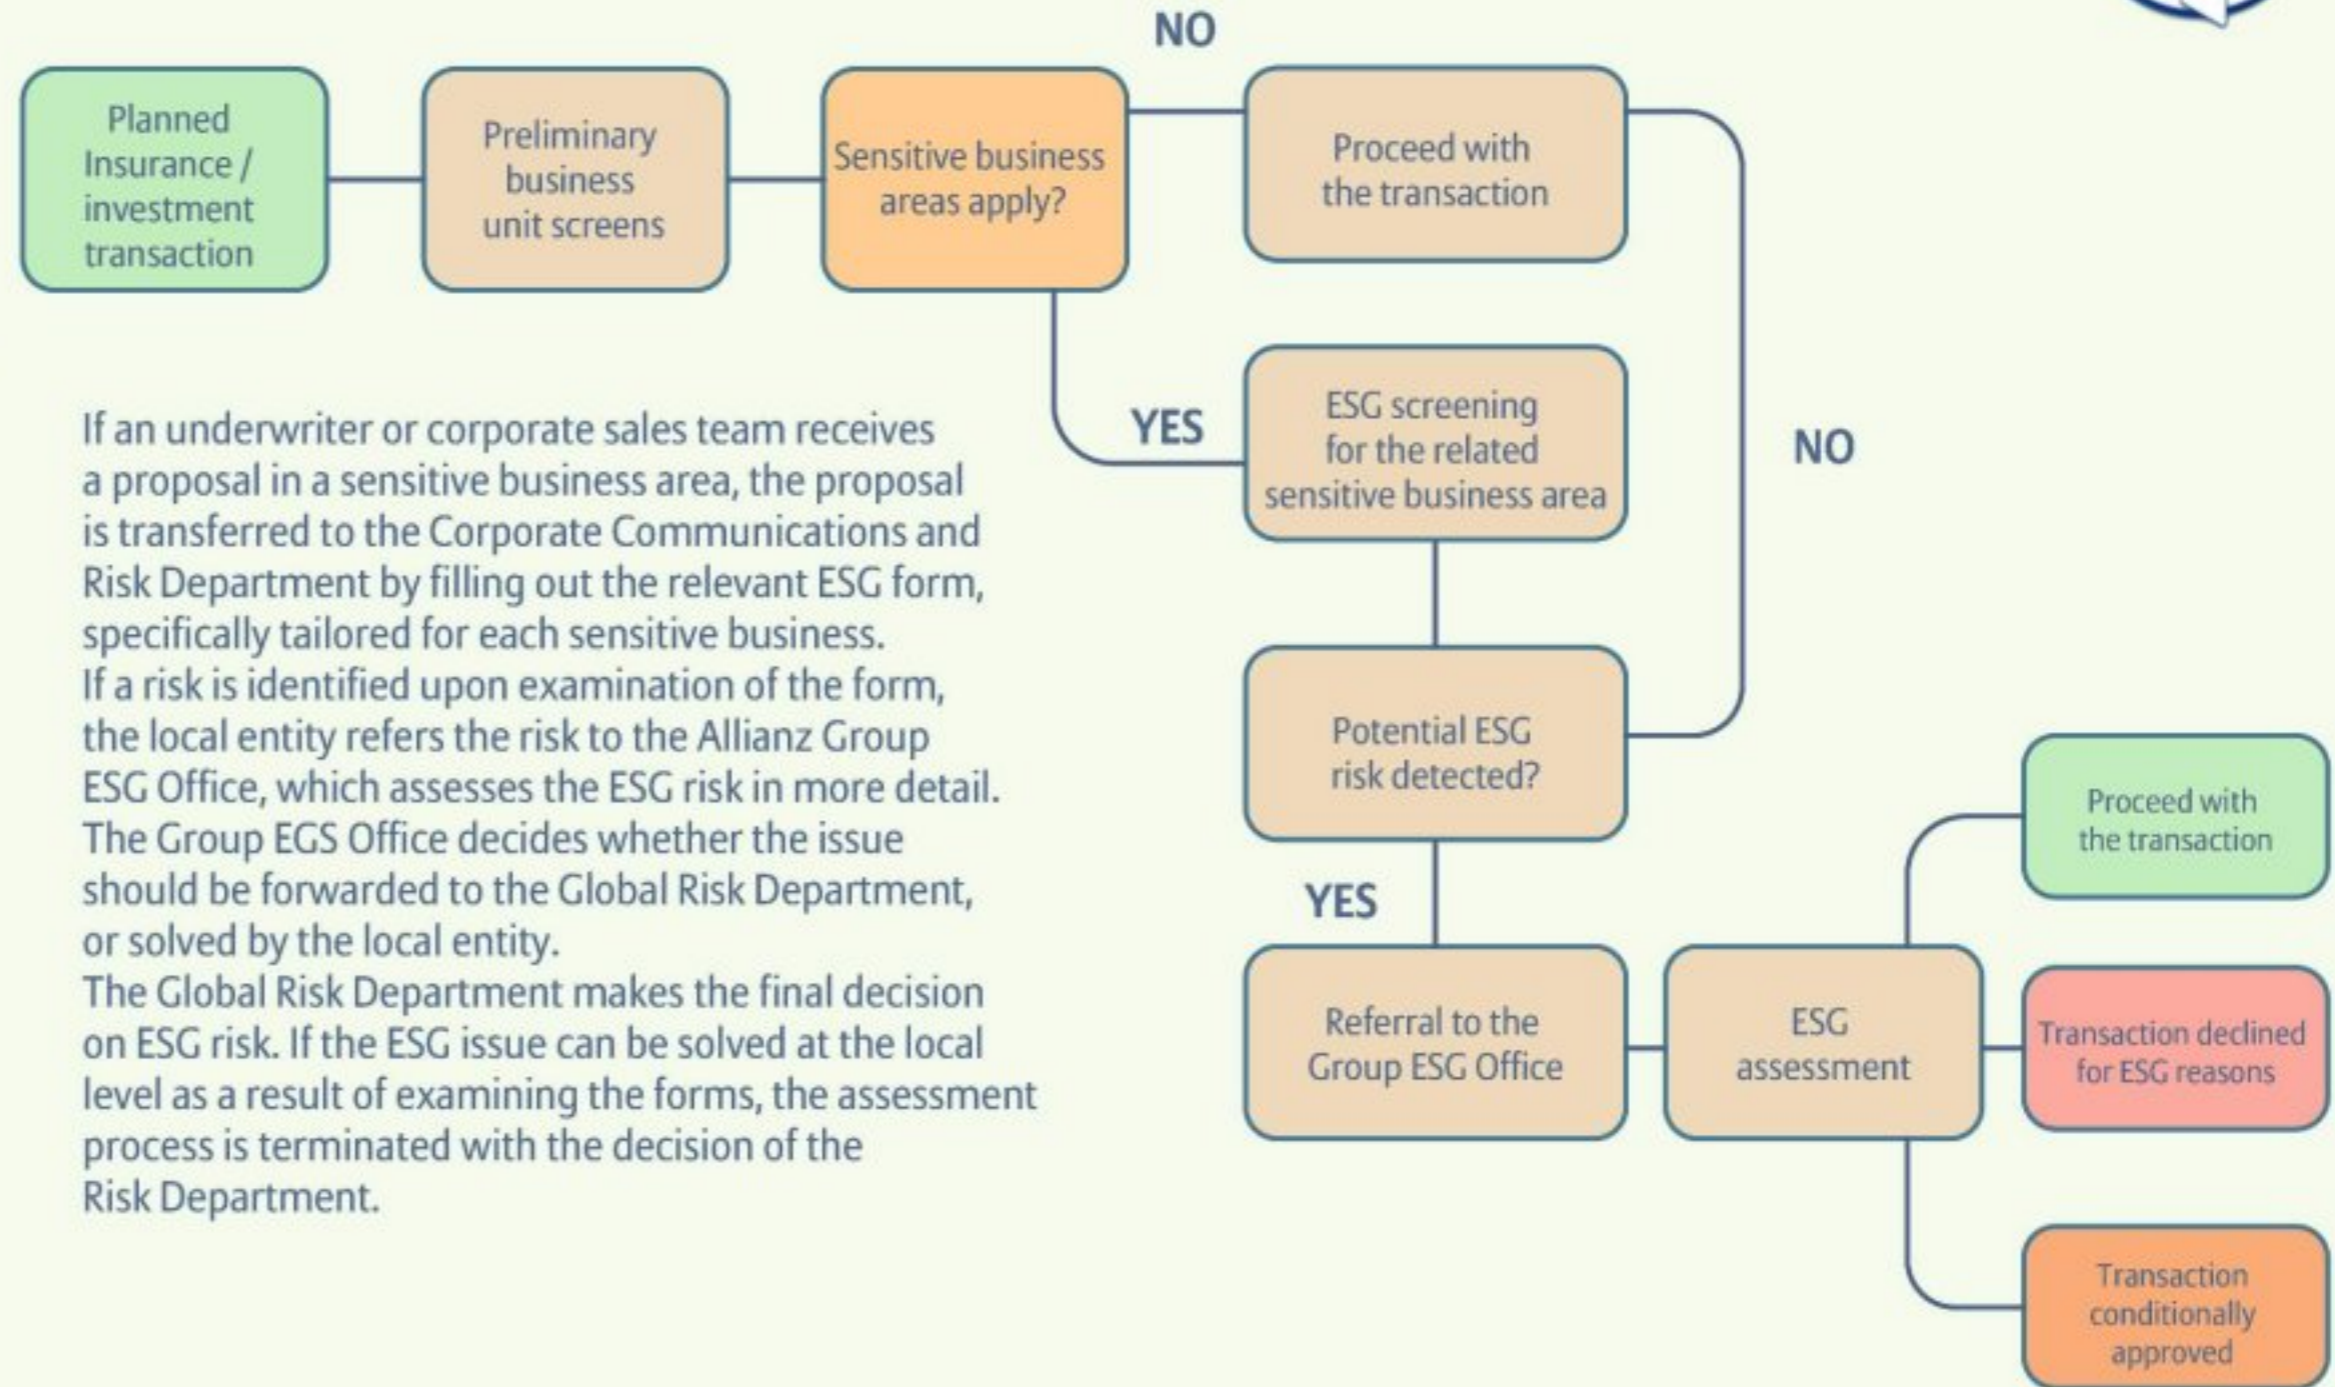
Planned Insurance / investment transaction

Preliminary business unit screens

Sensitive business areas apply?

NO

Proceed with the transaction

YES

ESG screening for the related sensitive business area

NO

Potential ESG risk detected?

YES

Referral to the Group ESG Office

ESG assessment

Proceed with the transaction

Transaction declined for ESG reasons

Transaction conditionally approved

If an underwriter or corporate sales team receives a proposal in a sensitive business area, the proposal is transferred to the Corporate Communications and Risk Department by filling out the relevant ESG form, specifically tailored for each sensitive business.
If a risk is identified upon examination of the form, the local entity refers the risk to the Allianz Group ESG Office, which assesses the ESG risk in more detail.
The Group EGS Office decides whether the issue should be forwarded to the Global Risk Department, or solved by the local entity.
The Global Risk Department makes the final decision on ESG risk. If the ESG issue can be solved at the local level as a result of examining the forms, the assessment process is terminated with the decision of the Risk Department.